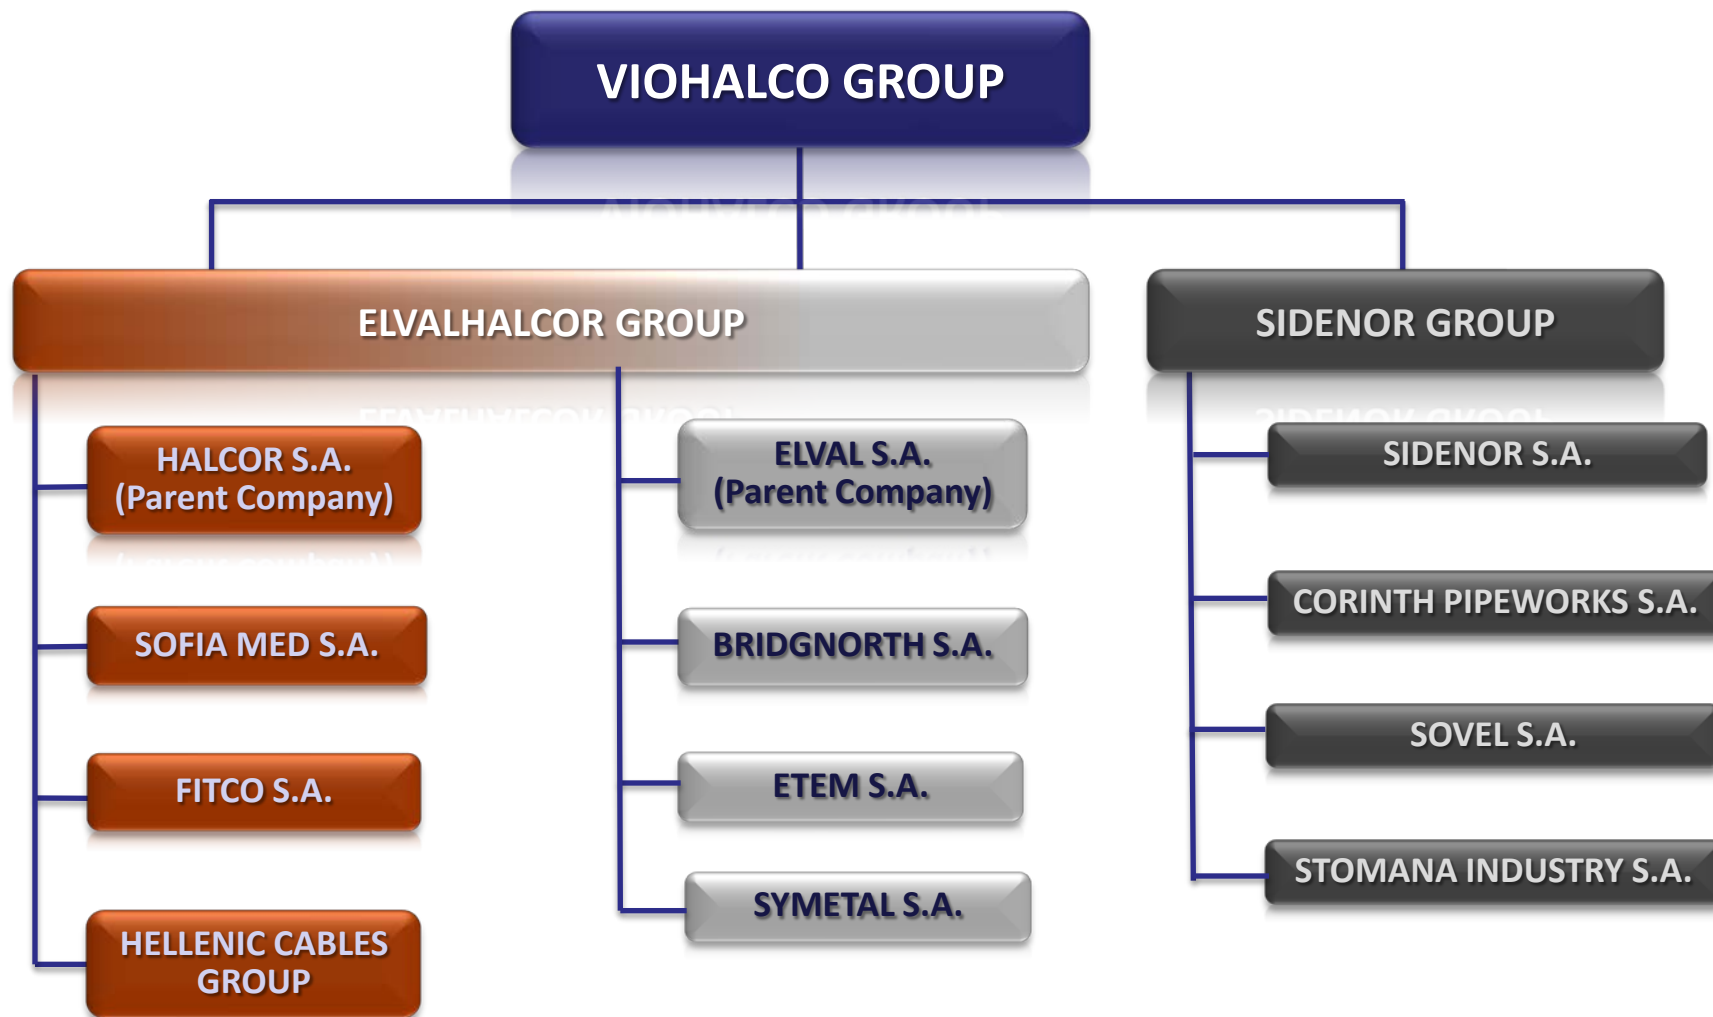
VIOHALCO GROUP

ELVALHALCOR GROUP

SIDENOR GROUP

HALCOR S.A.
(Parent Company)

SOFIA MED S.A.

FITCO S.A.

HELLENIC CABLES GROUP

ELVAL S.A.
(Parent Company)

BRIDGNORTH S.A.

ETEM S.A.

SYMETAL S.A.

SIDENOR S.A.

CORINTH PIPEWORKS S.A.

SOVEL S.A.

STOMANA INDUSTRY S.A.